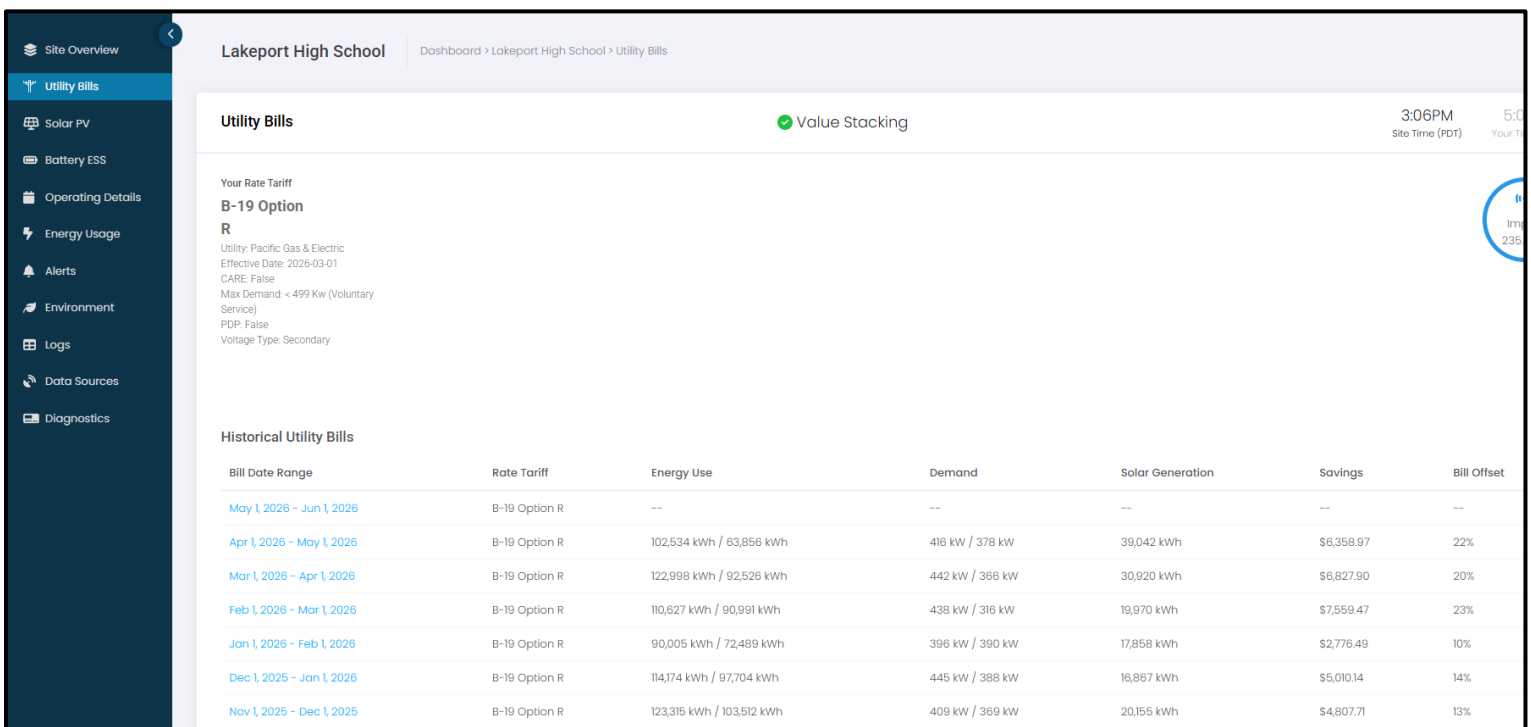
Site Overview
Utility Bills
Solar PV
Battery ESS
Operating Details
Energy Usage
Alerts
Environment
Logs
Data Sources
Diagnostics

Lakeport High School
Dashboard > Lakeport High School > Utility Bills

Utility Bills
Value Stacking
3:06PM
Site Time (PDT)
5:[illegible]
Your Ti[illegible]

Your Rate Tariff
B-19 Option R
Utility: Pacific Gas & Electric
Effective Date: 2026-03-01
CARE: False
Max Demand: < 499 Kw (Voluntary Service)
PDP: False
Voltage Type: Secondary

Im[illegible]
235.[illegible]

Historical Utility Bills

| Bill Date Range | Rate Tariff | Energy Use | Demand | Solar Generation | Savings | Bill Offset |
|---|---|---|---|---|---|---|
| May 1, 2026 - Jun 1, 2026 | B-19 Option R | -- | -- | -- | -- | -- |
| Apr 1, 2026 - May 1, 2026 | B-19 Option R | 102,534 kWh / 63,856 kWh | 416 kW / 378 kW | 39,042 kWh | $6,358.97 | 22% |
| Mar 1, 2026 - Apr 1, 2026 | B-19 Option R | 122,998 kWh / 92,526 kWh | 442 kW / 366 kW | 30,920 kWh | $6,827.90 | 20% |
| Feb 1, 2026 - Mar 1, 2026 | B-19 Option R | 110,627 kWh / 90,991 kWh | 438 kW / 316 kW | 19,970 kWh | $7,559.47 | 23% |
| Jan 1, 2026 - Feb 1, 2026 | B-19 Option R | 90,005 kWh / 72,489 kWh | 396 kW / 390 kW | 17,858 kWh | $2,776.49 | 10% |
| Dec 1, 2025 - Jan 1, 2026 | B-19 Option R | 114,174 kWh / 97,704 kWh | 445 kW / 388 kW | 16,867 kWh | $5,010.14 | 14% |
| Nov 1, 2025 - Dec 1, 2025 | B-19 Option R | 123,315 kWh / 103,512 kWh | 409 kW / 369 kW | 20,155 kWh | $4,807.71 | 13% |